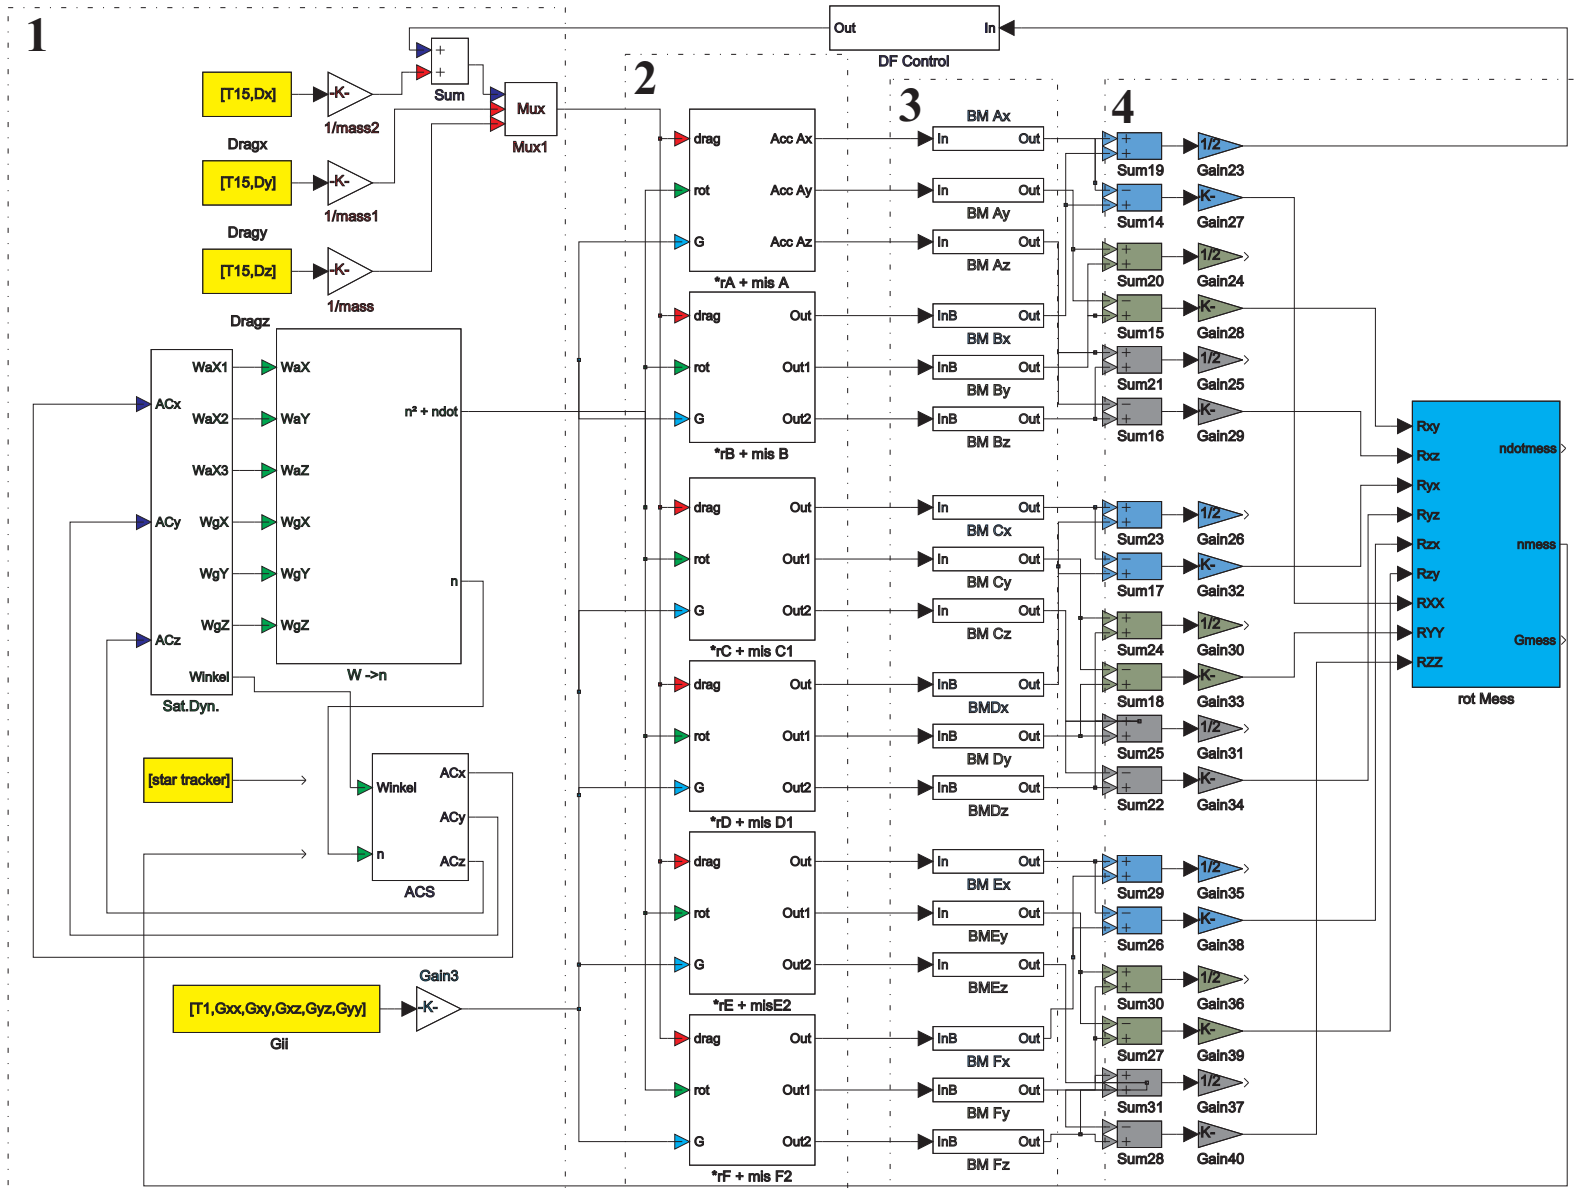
1

2

3

4

Out In
DF Control

[T15,Dx]
-K-
1/mass2
Dragx
+
+
Sum
Mux
Mux1

[T15,Dy]
-K-
1/mass1
Dragy

[T15,Dz]
-K-
1/mass
Dragz

drag Acc Ax
rot Acc Ay
G Acc Az
*rA + mis A

drag Out
rot Out1
G Out2
*rB + mis B

drag Out
rot Out1
G Out2
*rC + mis C1

drag Out
rot Out1
G Out2
*rD + mis D1

drag Out
rot Out1
G Out2
*rE + misE2

drag Out
rot Out1
G Out2
*rF + mis F2

BM Ax
In Out
In Out
BM Ay
In Out
BM Az
InB Out
BM Bx
InB Out
BM By
InB Out
BM Bz
In Out
BM Cx
In Out
BM Cy
In Out
BM Cz
InB Out
BMDx
InB Out
BM Dy
InB Out
BMDz
In Out
BM Ex
In Out
BMEy
In Out
BMEz
InB Out
BM Fx
InB Out
BM Fy
InB Out
BM Fz

Sum19 Gain23 1/2
Sum14 Gain27 K-
Sum20 Gain24 1/2
Sum15 Gain28 K-
Sum21 Gain25 1/2
Sum16 Gain29 K-
Sum23 Gain26 1/2
Sum17 Gain32 K-
Sum24 Gain30 1/2
Sum18 Gain33 K-
Sum25 Gain31 1/2
Sum22 Gain34 K-
Sum29 Gain35 1/2
Sum26 Gain38 K-
Sum30 Gain36 1/2
Sum27 Gain39 K-
Sum31 Gain37 1/2
Sum28 Gain40 K-

Rxy
Rxz
Ryx
Ryz
Rzx
Rzy
RXX
RYY
RZZ
ndotmess
nmess
Gmess
rot Mess

ACx WaX1
WaX2
WaX3
ACy WgX
WgY
ACz WgZ
Winkel
Sat.Dyn.

WaX
WaY
WaZ
WgX
WgY
WgZ
n² + ndot
n
W ->n

[star tracker]

Winkel ACx
ACy
n ACz
ACS

[T1,Gxx,Gxy,Gxz,Gyz,Gyy]
Gii
Gain3
-K-